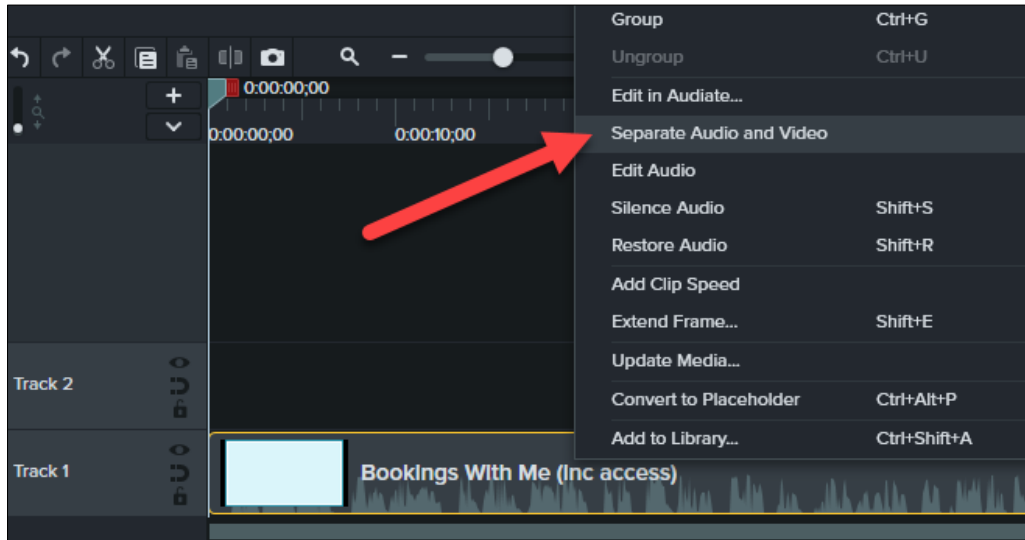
0:00:00;00

0:00:00;00

0:00:10;00

Track 2

Track 1

Bookings With Me (Inc access)

| | |
|---|---|
| Group | Ctrl+G |
| Ungroup | Ctrl+U |
| Edit in Audiate... | |
| Separate Audio and Video | |
| Edit Audio | |
| Silence Audio | Shift+S |
| Restore Audio | Shift+R |
| Add Clip Speed | |
| Extend Frame... | Shift+E |
| Update Media... | |
| Convert to Placeholder | Ctrl+Alt+P |
| Add to Library... | Ctrl+Shift+A |